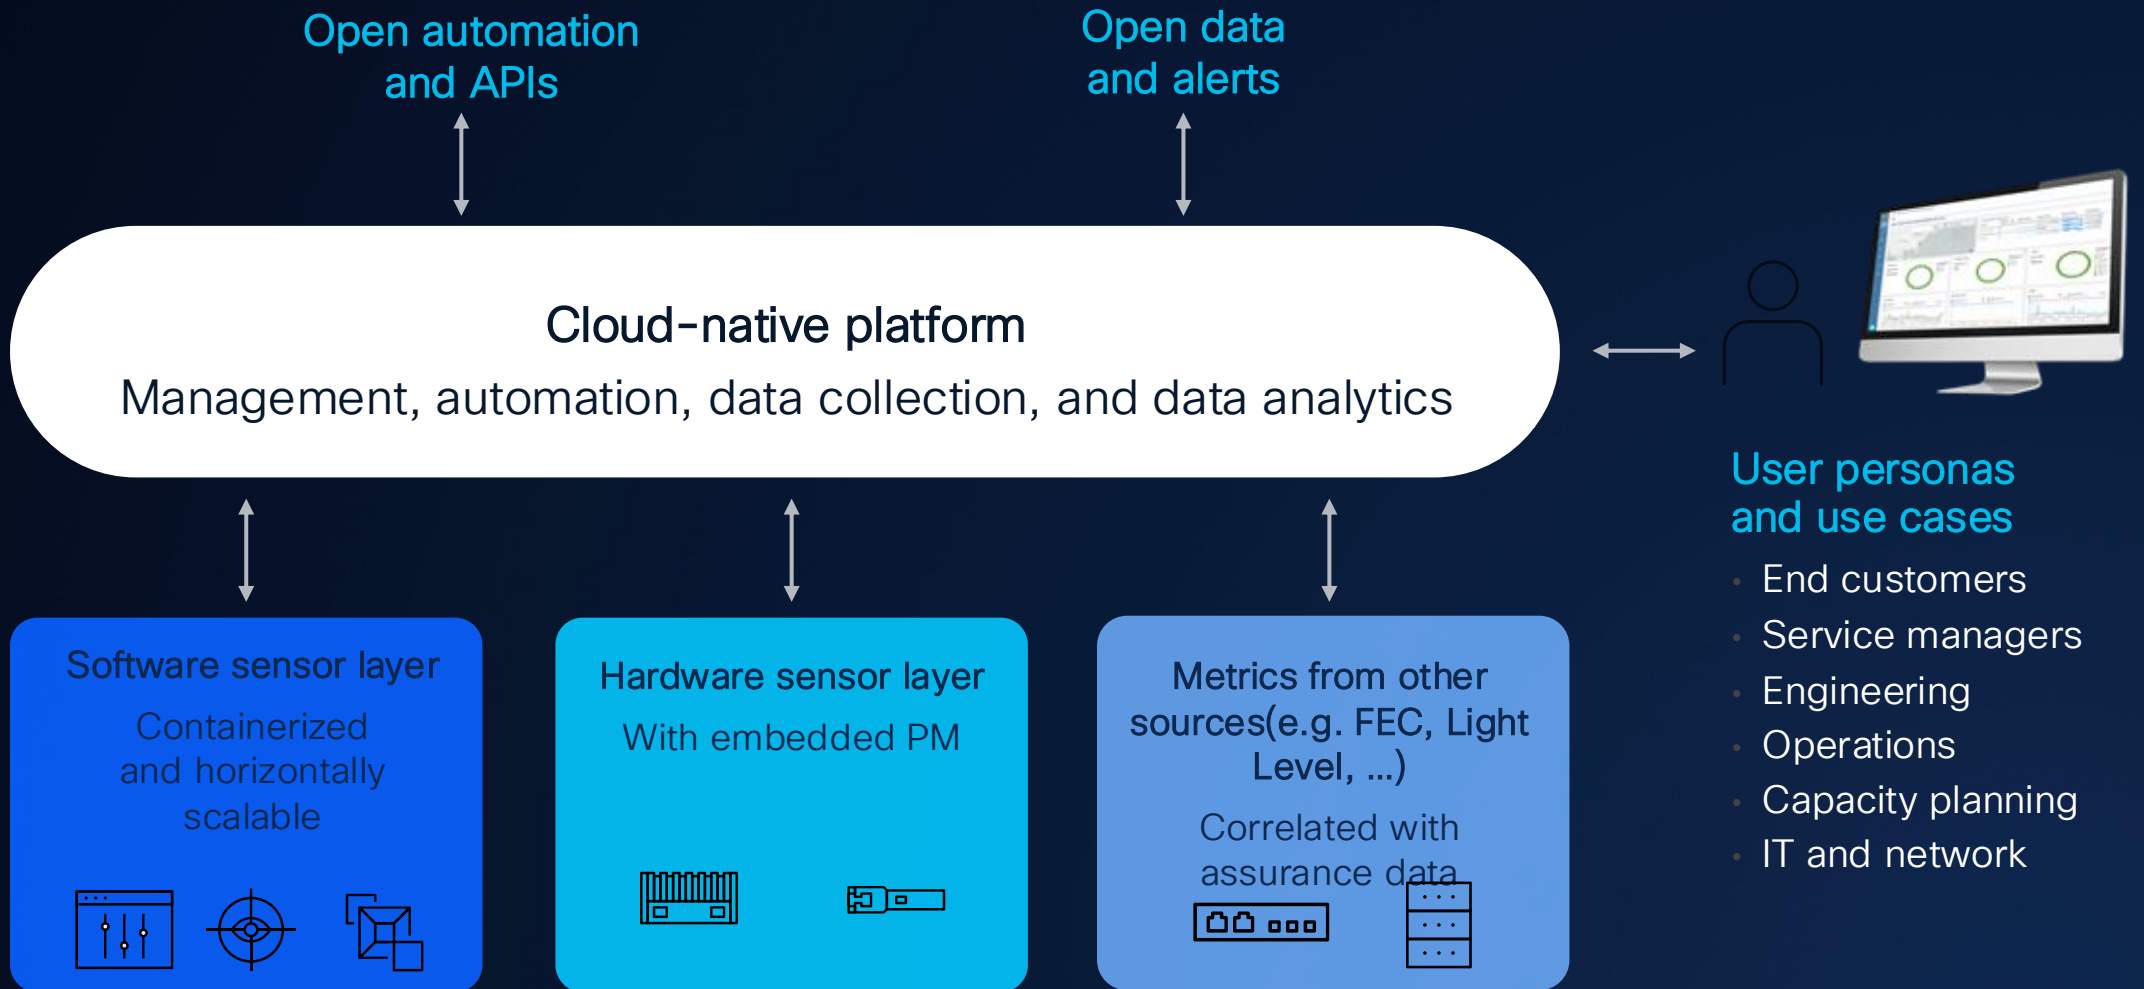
Open automation and APIs

Open data and alerts

Cloud-native platform

Management, automation, data collection, and data analytics

User personas and use cases

- End customers
- Service managers
- Engineering
- Operations
- Capacity planning
- IT and network

Software sensor layer

Containerized and horizontally scalable

Hardware sensor layer

With embedded PM

Metrics from other sources(e.g. FEC, Light Level, ...)

Correlated with assurance data